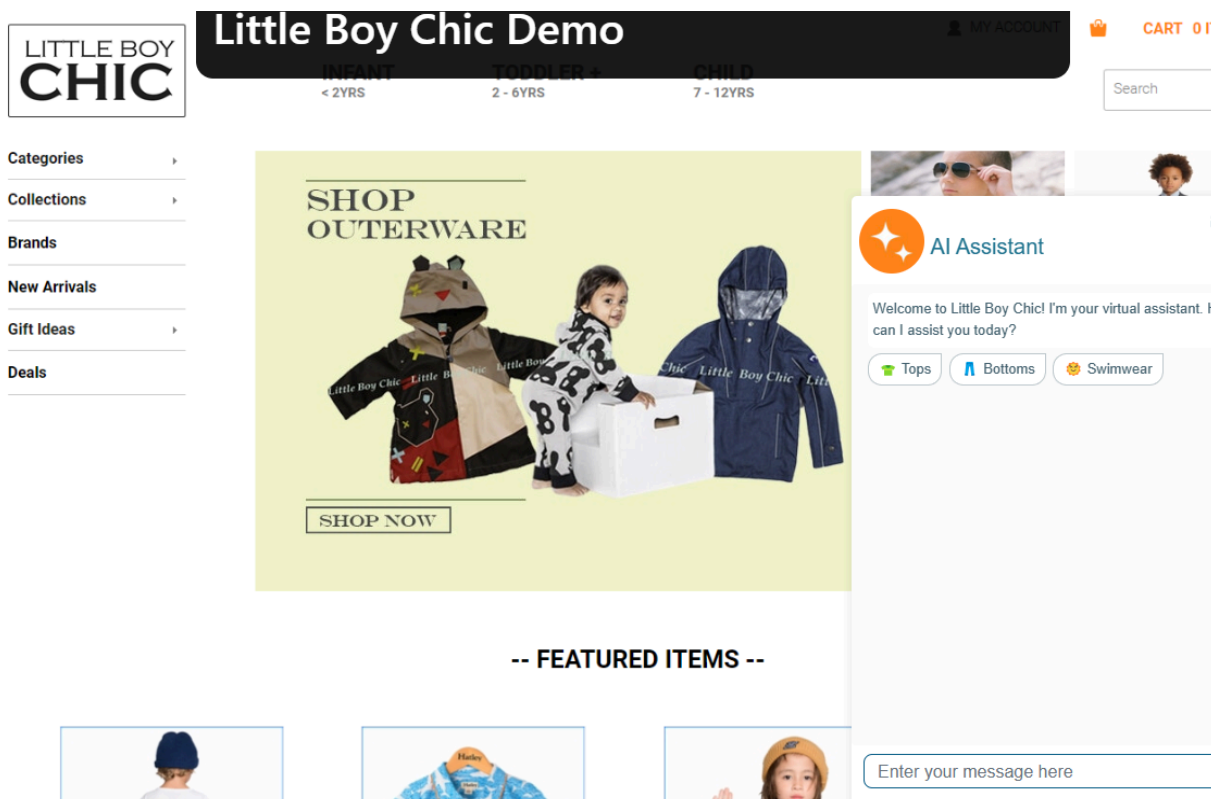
LITTLE BOY CHIC

Little Boy Chic Demo

MY ACCOUNT

CART 0 I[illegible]

INFANT
< 2YRS

TODDLER +
2 - 6YRS

CHILD
7 - 12YRS

Search

Categories

Collections

Brands

New Arrivals

Gift Ideas

Deals

SHOP OUTERWARE

Little Boy Chic Little Boy Chic Little Boy Chic

Chic Little Boy Chic Litt

SHOP NOW

AI Assistant

Welcome to Little Boy Chic! I'm your virtual assistant. H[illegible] can I assist you today?

Tops

Bottoms

Swimwear

-- FEATURED ITEMS --

Hatley

Enter your message here